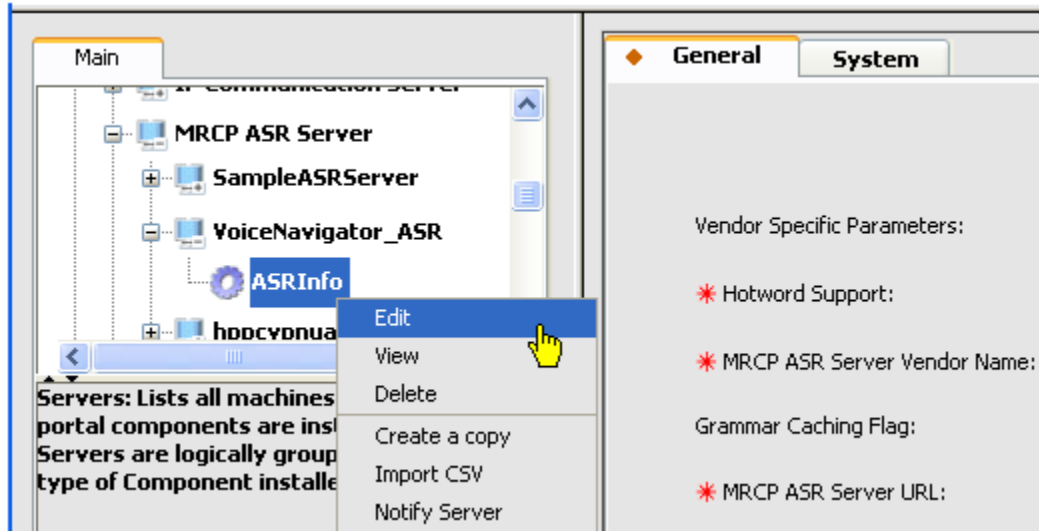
Main

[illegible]

MRCP ASR Server

SampleASRServer

VoiceNavigator_ASR

ASRInfo

hppcypnua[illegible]

Servers: Lists all machines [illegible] portal components are inst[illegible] Servers are logically group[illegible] type of Component installe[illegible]

Edit
View
Delete
Create a copy
Import CSV
Notify Server

General

System

Vendor Specific Parameters:

Hotword Support:

MRCP ASR Server Vendor Name:

Grammar Caching Flag:

MRCP ASR Server URL: